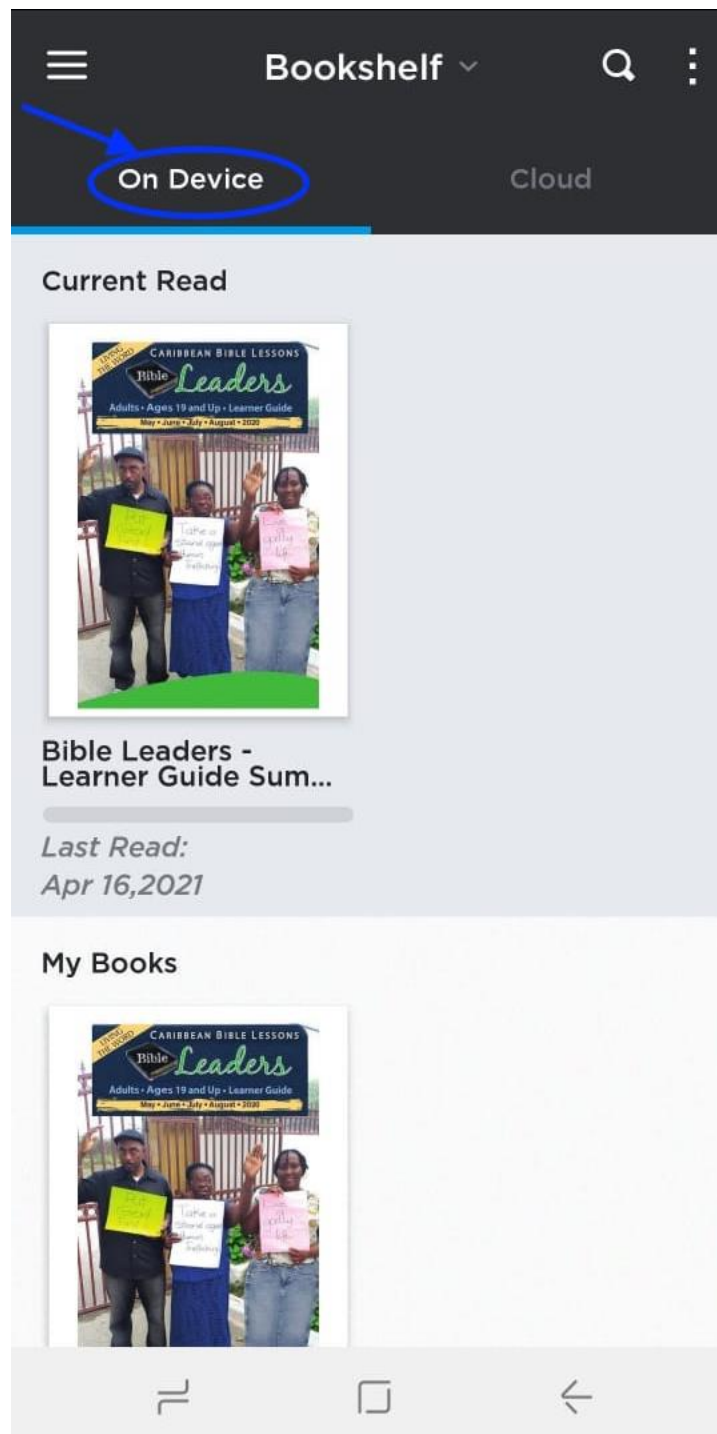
Bookshelf

On Device
Cloud

Current Read

LIVING THE WORD
CARIBBEAN BIBLE LESSONS
Bible Leaders
Adults • Ages 19 and Up • Learner Guide
May • June • July • August • 2020

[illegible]
Take a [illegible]
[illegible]

Bible Leaders - Learner Guide Sum...

Last Read:
Apr 16,2021

My Books

LIVING THE WORD
CARIBBEAN BIBLE LESSONS
Bible Leaders
Adults • Ages 19 and Up • Learner Guide
May • June • July • August • 2020

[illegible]
Take a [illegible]
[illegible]